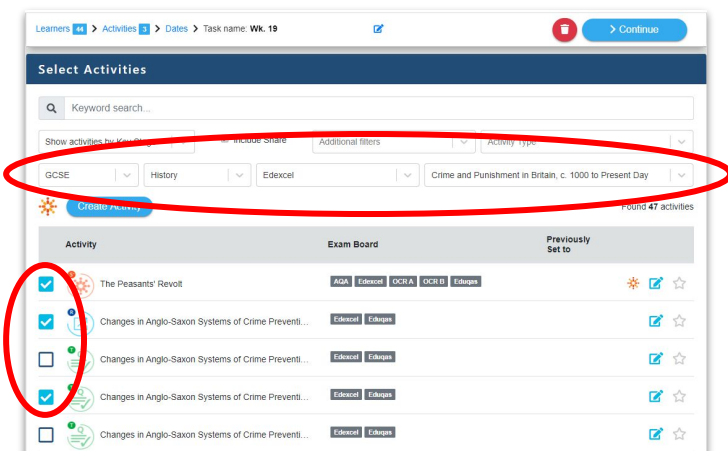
Learners 44 > Activities 3 > Dates > Task name: Wk. 19

> Continue

Select Activities

Keyword search...

Show activities by Key Stage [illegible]

Include Share

Additional filters

Activity Type

GCSE

History

Edexcel

Crime and Punishment in Britain, c. 1000 to Present Day

Create Activity

Found 47 activities

| Activity | Exam Board | Previously Set to |
|---|---|---|
| The Peasants' Revolt | AQA Edexcel OCR A OCR B Eduqas | |
| Changes in Anglo-Saxon Systems of Crime Preventi... | Edexcel Eduqas | |
| Changes in Anglo-Saxon Systems of Crime Preventi... | Edexcel Eduqas | |
| Changes in Anglo-Saxon Systems of Crime Preventi... | Edexcel Eduqas | |
| Changes in Anglo-Saxon Systems of Crime Preventi... | Edexcel Eduqas | |